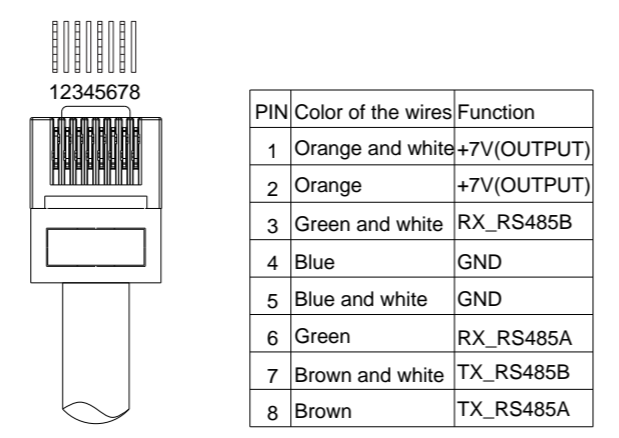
12345678

| PIN | Color of the wires | Function |
|---|---|---|
| 1 | Orange and white | +7V(OUTPUT) |
| 2 | Orange | +7V(OUTPUT) |
| 3 | Green and white | RX_RS485B |
| 4 | Blue | GND |
| 5 | Blue and white | GND |
| 6 | Green | RX_RS485A |
| 7 | Brown and white | TX_RS485B |
| 8 | Brown | TX_RS485A |